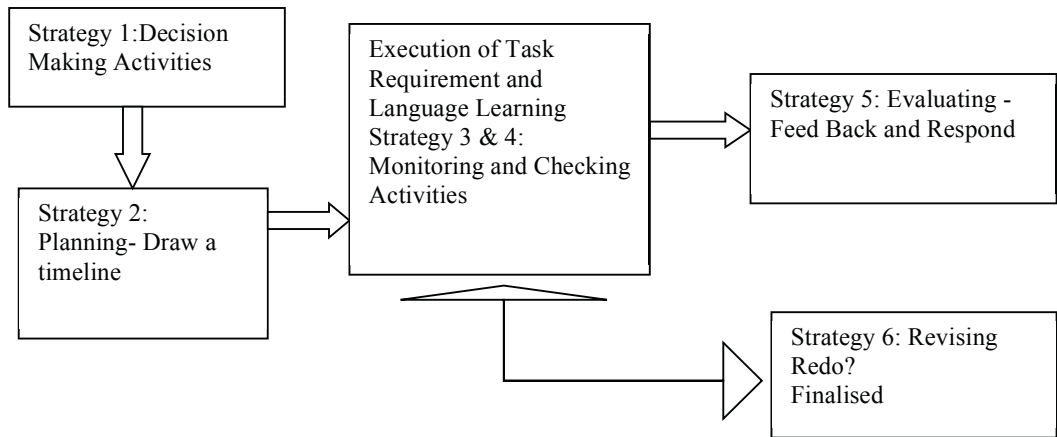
Strategy 1:Decision Making Activities

Strategy 2: Planning- Draw a timeline

Execution of Task Requirement and Language Learning Strategy 3 & 4: Monitoring and Checking Activities

Strategy 5: Evaluating - Feed Back and Respond

Strategy 6: Revising Redo? Finalised